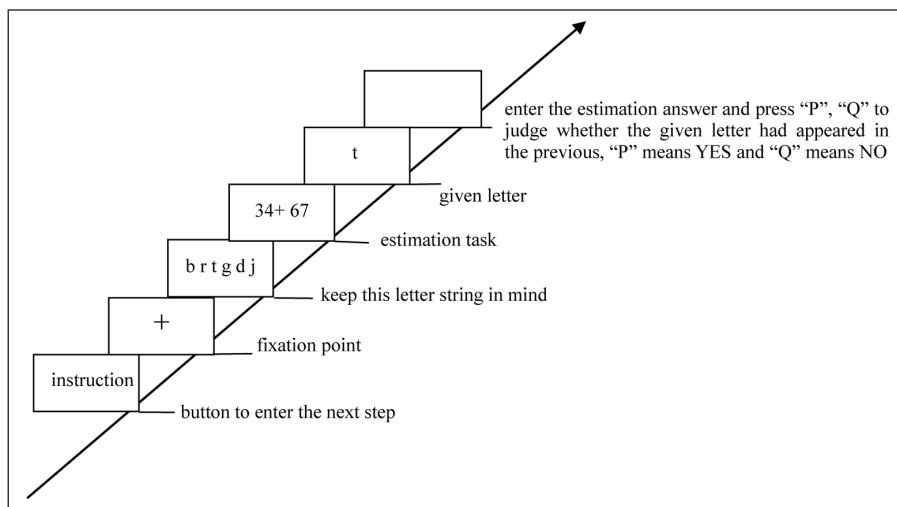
enter the estimation answer and press "P", "Q" to judge whether the given letter had appeared in the previous, "P" means YES and "Q" means NO

t

given letter

34+ 67

estimation task

b r t g d j

keep this letter string in mind

+

fixation point

instruction

button to enter the next step